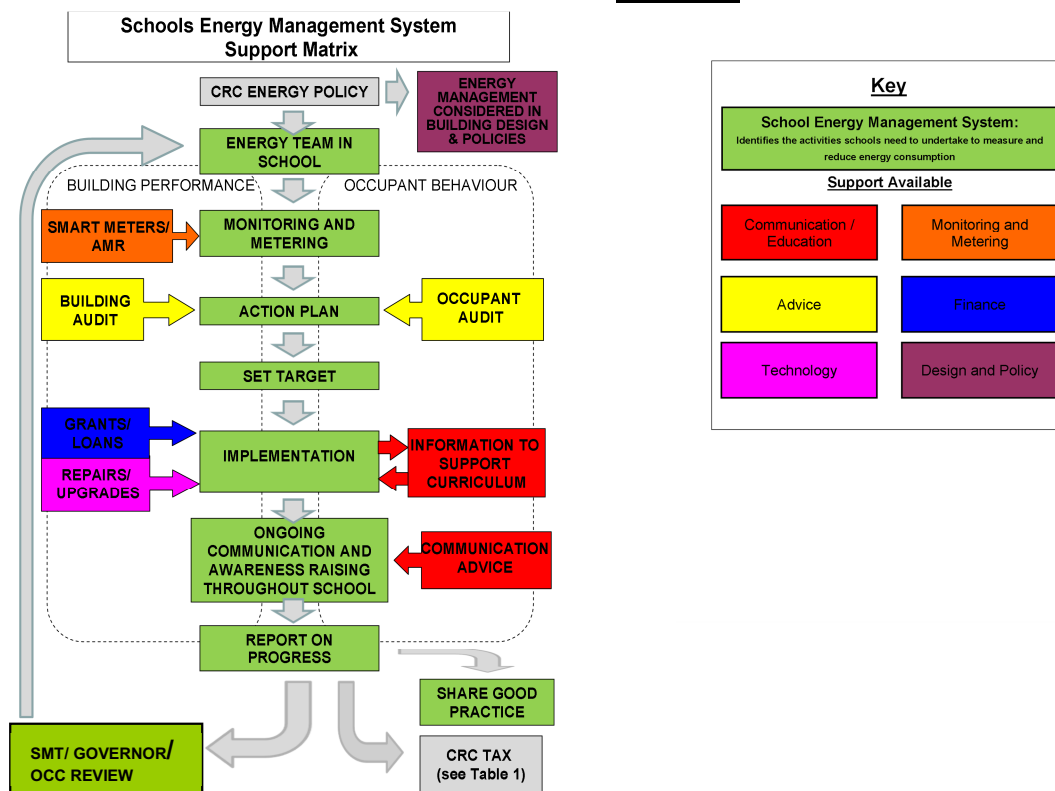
Schools Energy Management System
Support Matrix

CRC ENERGY POLICY

ENERGY MANAGEMENT CONSIDERED IN BUILDING DESIGN & POLICIES

ENERGY TEAM IN SCHOOL

BUILDING PERFORMANCE

OCCUPANT BEHAVIOUR

SMART METERS/ AMR

MONITORING AND METERING

BUILDING AUDIT

ACTION PLAN

OCCUPANT AUDIT

SET TARGET

GRANTS/ LOANS

IMPLEMENTATION

INFORMATION TO SUPPORT CURRICULUM

REPAIRS/ UPGRADES

ONGOING COMMUNICATION AND AWARENESS RAISING THROUGHOUT SCHOOL

COMMUNICATION ADVICE

REPORT ON PROGRESS

SHARE GOOD PRACTICE

SMT/ GOVERNOR/ OCC REVIEW

CRC TAX (see Table 1)

Key

School Energy Management System:
Identifies the activities schools need to undertake to measure and reduce energy consumption

Support Available

Communication / Education

Monitoring and Metering

Advice

Finance

Technology

Design and Policy